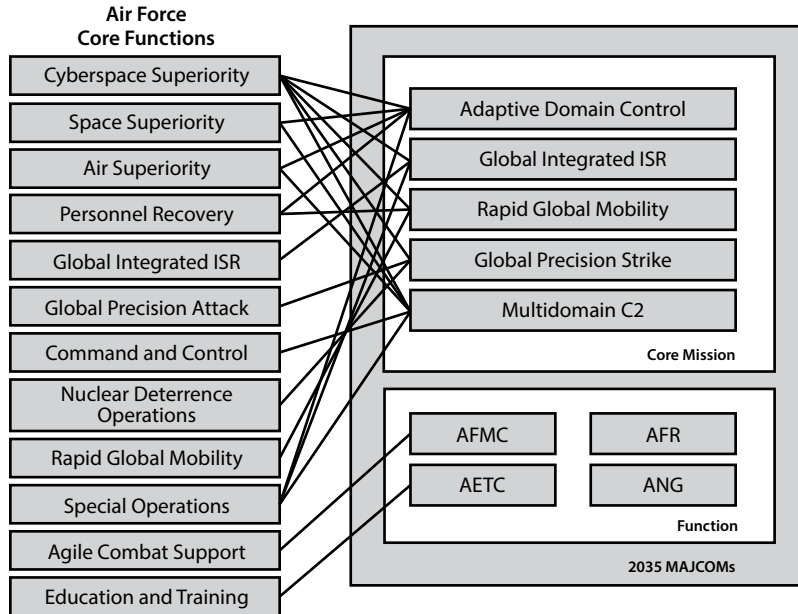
Air Force
Core Functions

Cyberspace Superiority
Space Superiority
Air Superiority
Personnel Recovery
Global Integrated ISR
Global Precision Attack
Command and Control
Nuclear Deterrence Operations
Rapid Global Mobility
Special Operations
Agile Combat Support
Education and Training

Adaptive Domain Control
Global Integrated ISR
Rapid Global Mobility
Global Precision Strike
Multidomain C2
Core Mission

AFMC
AFR
AETC
ANG
Function

2035 MAJCOMs